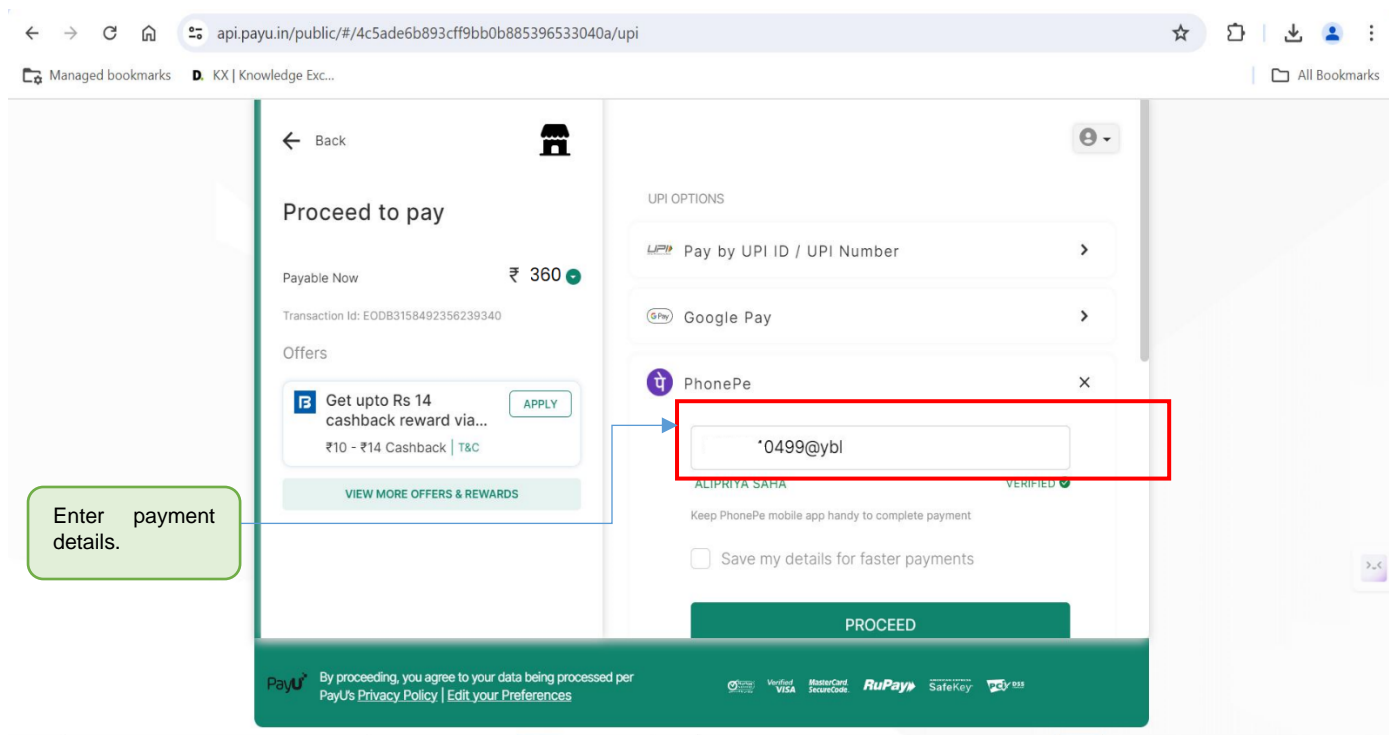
api.payu.in/public/#/4c5ade6b893cff9bb0b885396533040a/upi

Managed bookmarks D. KX | Knowledge Exc...

All Bookmarks

Back

Proceed to pay

Payable Now ₹ 360

Transaction Id: EODB3158492356239340

Offers

Get upto Rs 14 cashback reward via...

APPLY

₹10 - ₹14 Cashback | T&C

VIEW MORE OFFERS & REWARDS

Enter payment details.

UPI OPTIONS

Pay by UPI ID / UPI Number

Google Pay

PhonePe

*0499@ybl

ALIPRIYA SAHA VERIFIED

Keep PhonePe mobile app handy to complete payment

Save my details for faster payments

PROCEED

PayU By proceeding, you agree to your data being processed per PayU's Privacy Policy | Edit your Preferences

Verified by VISA MasterCard SecureCode. RuPay SafeKey